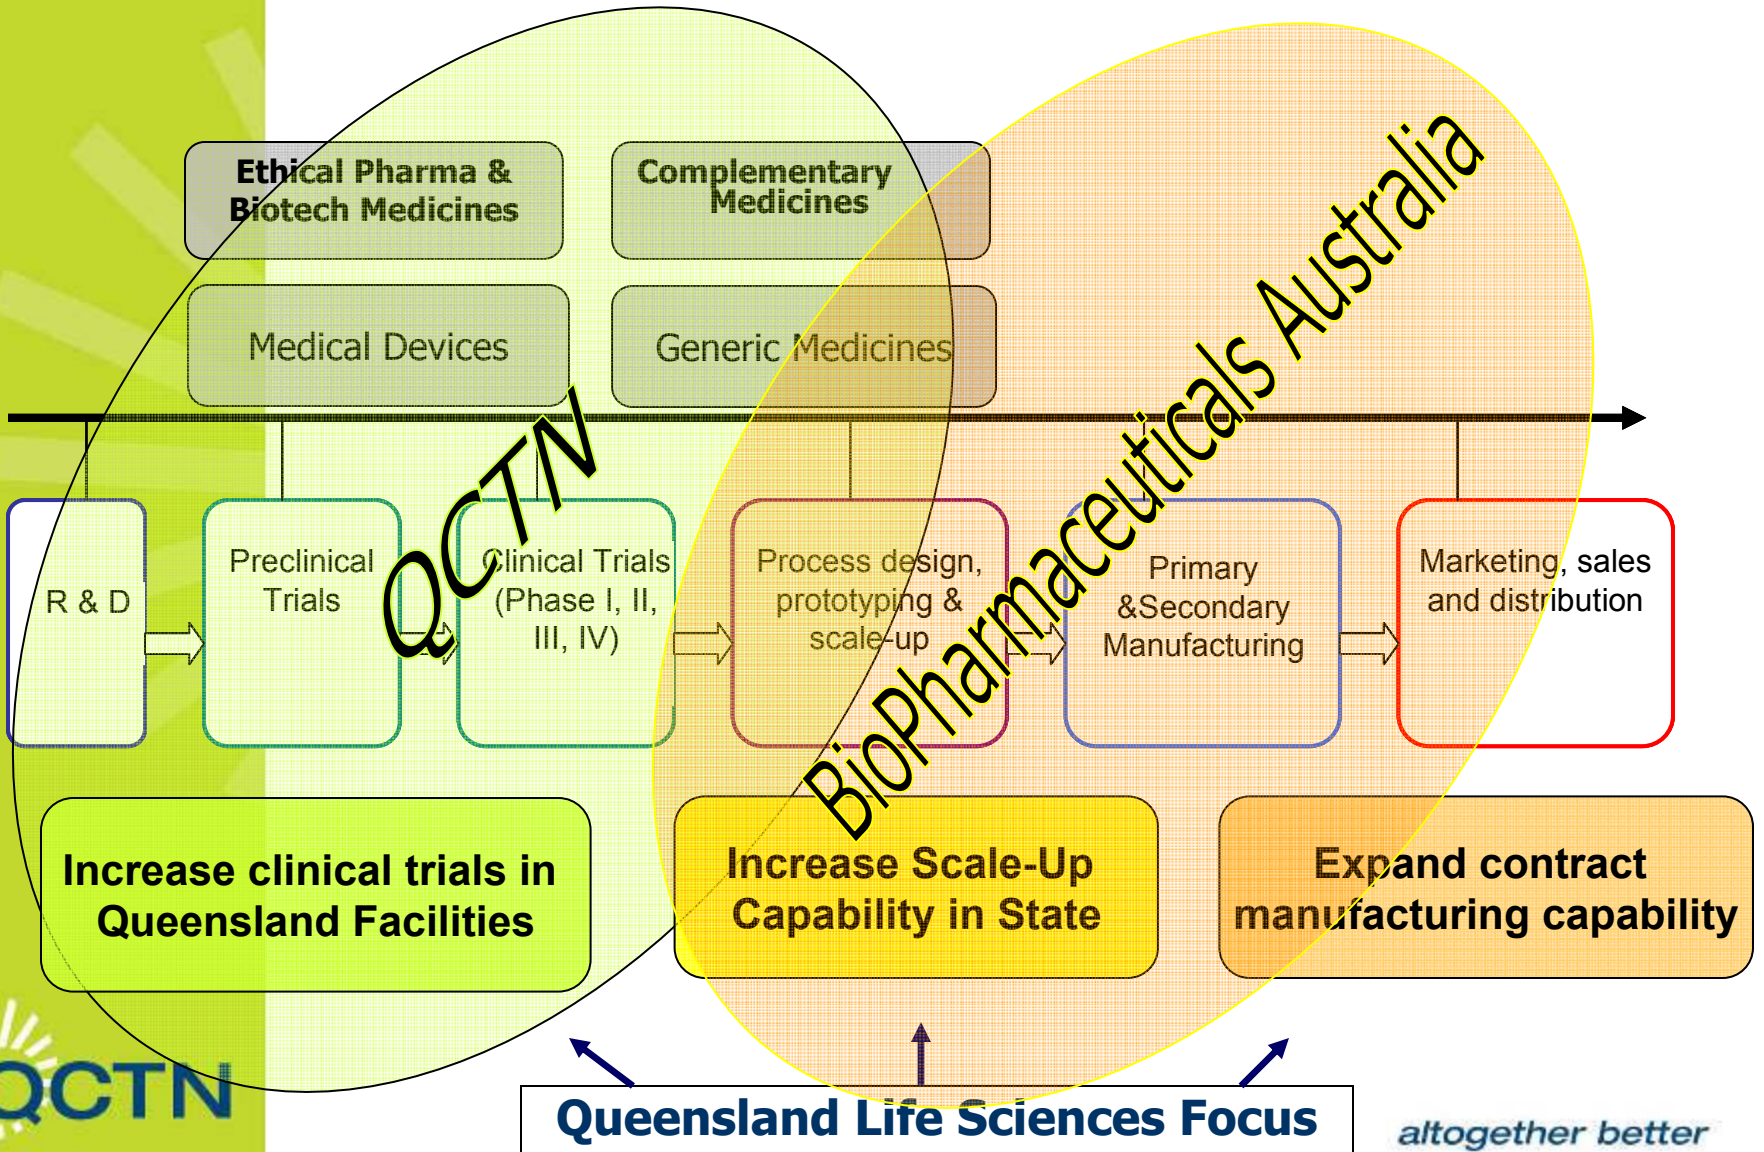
Ethical Pharma & Biotech Medicines

Complementary Medicines

Medical Devices

Generic Medicines

QCTN

BioPharmaceuticals Australia

R & D

Preclinical Trials

Clinical Trials (Phase I, II, III, IV)

Process design, prototyping & scale-up

Primary &Secondary Manufacturing

Marketing, sales and distribution

Increase clinical trials in Queensland Facilities

Increase Scale-Up Capability in State

Expand contract manufacturing capability

QCTN

Queensland Life Sciences Focus

altogether better